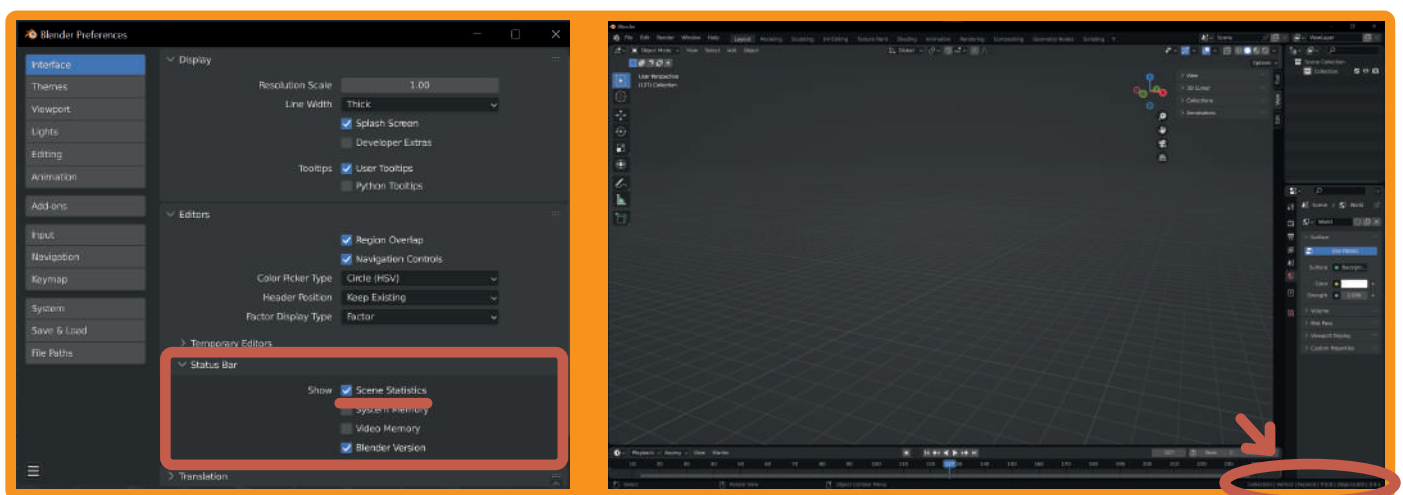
Blender Preferences

Interface
Themes
Viewport
Lights
Editing
Animation
Add-ons
Input
Navigation
Keymap
System
Save & Load
File Paths

Display
Resolution Scale 1.00
Line Width Thick
Splash Screen
Developer Extras
Tooltips User Tooltips
Python Tooltips

Editors
Region Overlap
Navigation Controls
Color Picker Type Circle (HSV)
Header Position Keep Existing
Factor Display Type Factor
Temporary Editors

Status Bar
Show Scene Statistics
System Memory
Video Memory
Blender Version

Translation

Blender
File Edit Render Window Help Layout Modeling Sculpting UV Editing Texture Paint Shading Animation Rendering Compositing Geometry Nodes Scripting
Scene ViewLayer
Object Mode View Select Add Object Global
User Perspective
(1) Collection
Options
Scene Collection
Collection
Scene World
World
Surface
Color
Strength
Volume
Playback Keying View Marker
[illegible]